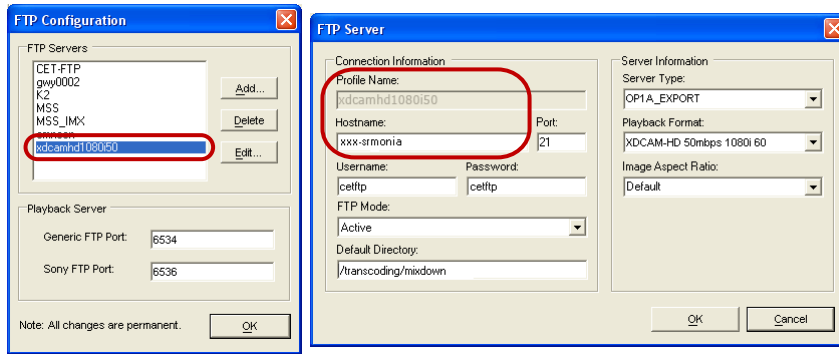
FTP Configuration

FTP Servers

CET-FTP
gwy0002
K2
MSS
MSS_IMX
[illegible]
xdcamhd1080i50

Add...
Delete
Edit...

Playback Server

Generic FTP Port: 6534

Sony FTP Port: 6536

Note: All changes are permanent.

OK

FTP Server

Connection Information

Profile Name:
xdcamhd1080i50

Hostname:
xxx-srmonia

Port:
21

Username:
cetftp

Password:
cetftp

FTP Mode:
Active

Default Directory:
/transcoding/mixdown

Server Information

Server Type:
OP1A_EXPORT

Playback Format:
XDCAM-HD 50mbps 1080i 60

Image Aspect Ratio:
Default

OK
Cancel